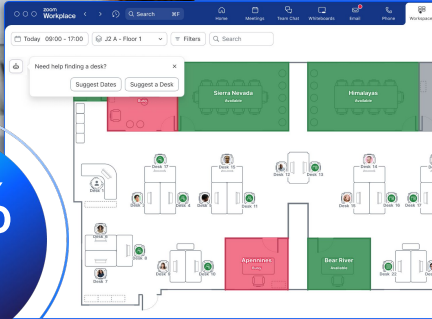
zoom Workplace

Search ⌘F

Home Meetings Team Chat Whiteboards Email Phone Workspace

Today 09:00 - 17:00

J2 A - Floor 1

Filters

Search

Need help finding a desk?

Suggest Dates

Suggest a Desk

Sierra Nevada
Available

Himalayas
Available

Desk 11

Desk 12

Desk 13

Desk 4

Desk 3

Desk 2

Desk 14

Desk 16

Desk 9

Desk 8

Desk 7

Desk 10

Apennines
Busy

Bear River
Available

Desk 22